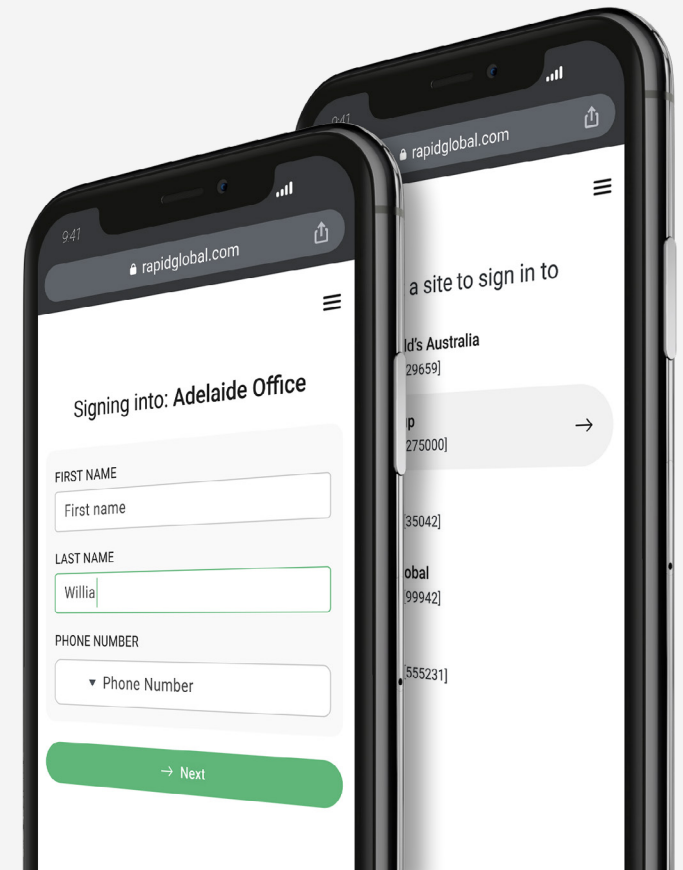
9:41
rapidglobal.com

a site to sign in to

ld's Australia
29659]

p
275000]

35042]

obal
99942]

555231]

9:41
rapidglobal.com

Signing into: Adelaide Office

FIRST NAME
First name

LAST NAME
Willia

PHONE NUMBER
Phone Number

Next